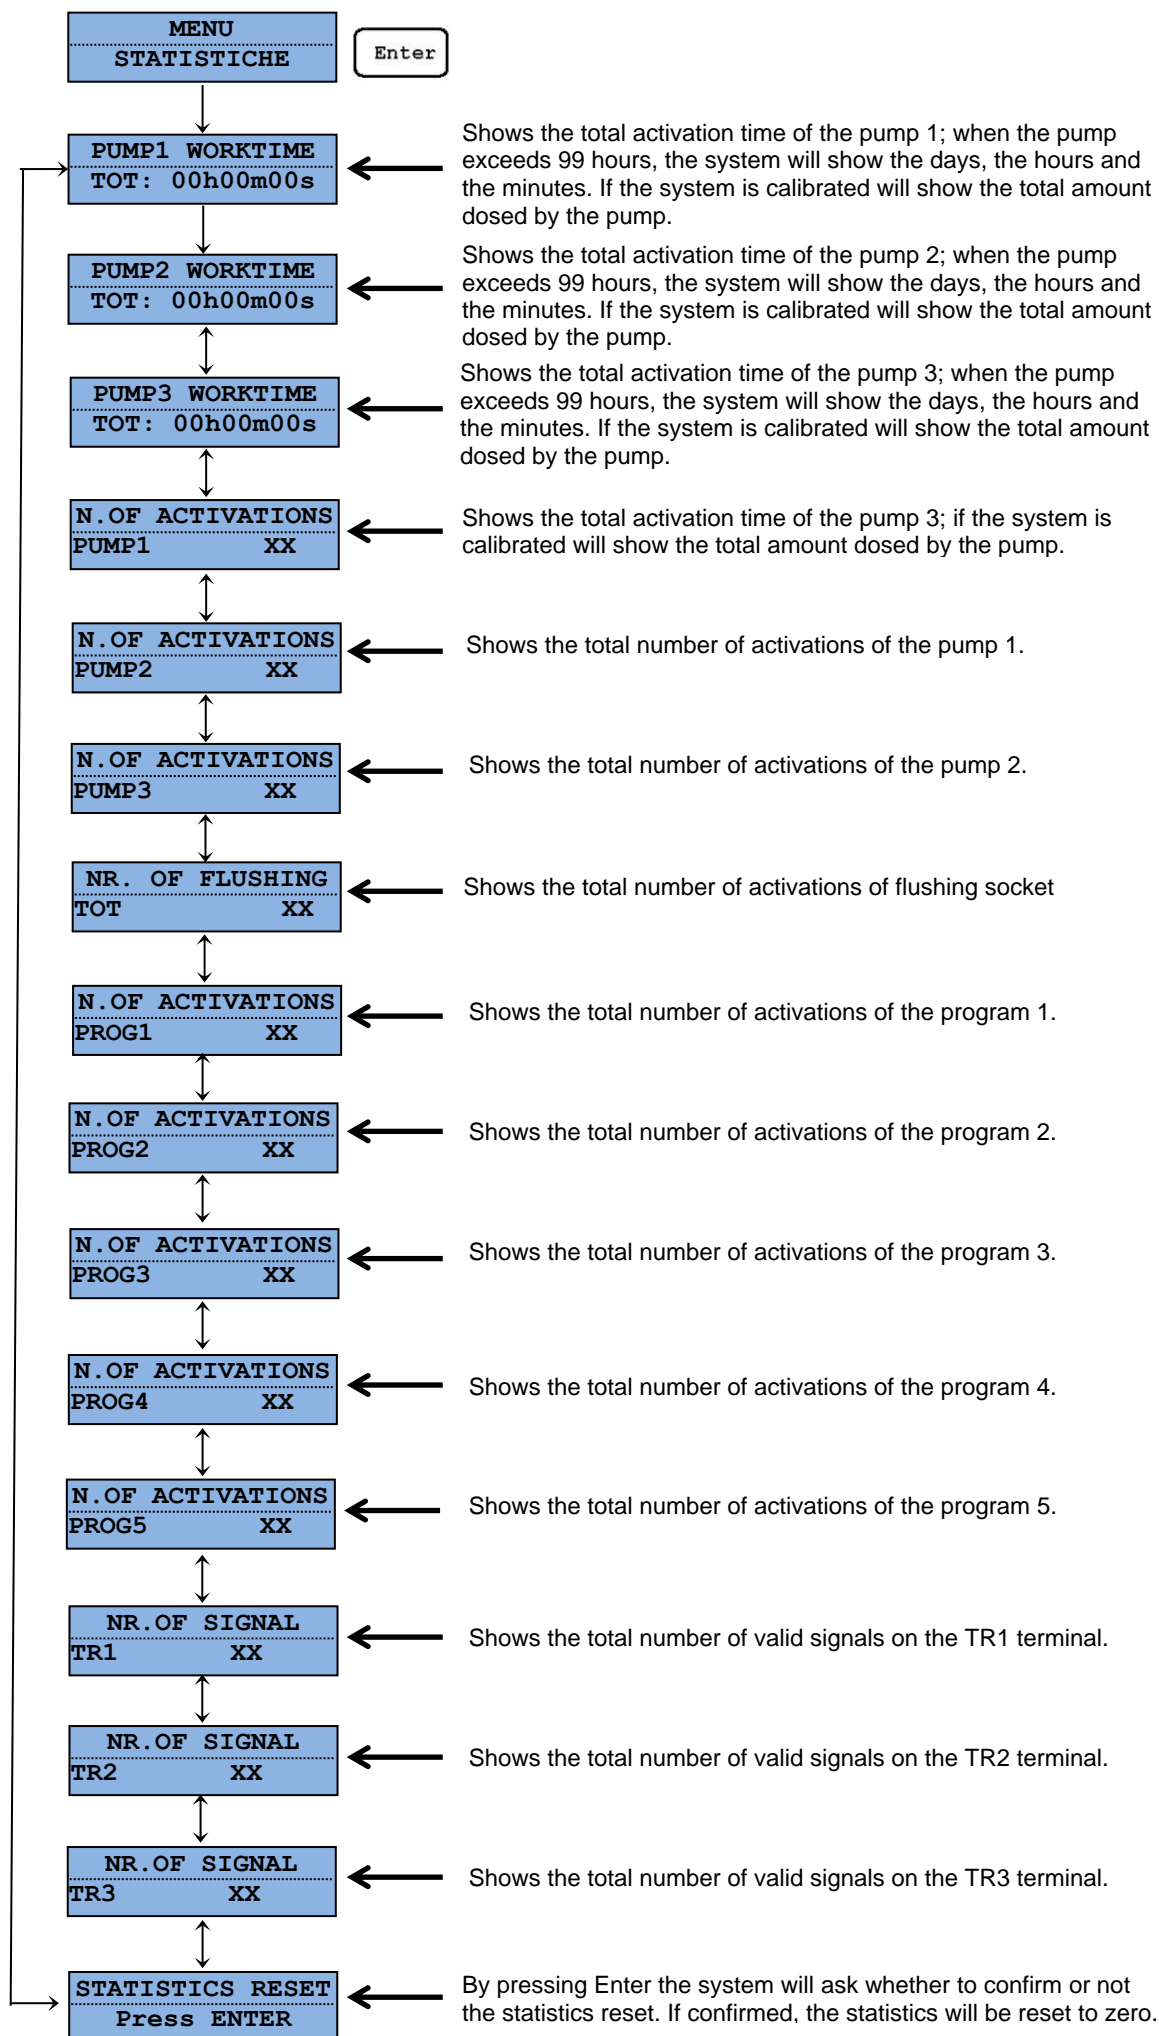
MENU
STATISTICHE

Enter

PUMP1 WORKTIME
TOT: 00h00m00s

Shows the total activation time of the pump 1; when the pump exceeds 99 hours, the system will show the days, the hours and the minutes. If the system is calibrated will show the total amount dosed by the pump.

PUMP2 WORKTIME
TOT: 00h00m00s

Shows the total activation time of the pump 2; when the pump exceeds 99 hours, the system will show the days, the hours and the minutes. If the system is calibrated will show the total amount dosed by the pump.

PUMP3 WORKTIME
TOT: 00h00m00s

Shows the total activation time of the pump 3; when the pump exceeds 99 hours, the system will show the days, the hours and the minutes. If the system is calibrated will show the total amount dosed by the pump.

N.OF ACTIVATIONS
PUMP1 XX

Shows the total activation time of the pump 3; if the system is calibrated will show the total amount dosed by the pump.

N.OF ACTIVATIONS
PUMP2 XX

Shows the total number of activations of the pump 1.

N.OF ACTIVATIONS
PUMP3 XX

Shows the total number of activations of the pump 2.

NR. OF FLUSHING
TOT XX

Shows the total number of activations of flushing socket

N.OF ACTIVATIONS
PROG1 XX

Shows the total number of activations of the program 1.

N.OF ACTIVATIONS
PROG2 XX

Shows the total number of activations of the program 2.

N.OF ACTIVATIONS
PROG3 XX

Shows the total number of activations of the program 3.

N.OF ACTIVATIONS
PROG4 XX

Shows the total number of activations of the program 4.

N.OF ACTIVATIONS
PROG5 XX

Shows the total number of activations of the program 5.

NR.OF SIGNAL
TR1 XX

Shows the total number of valid signals on the TR1 terminal.

NR.OF SIGNAL
TR2 XX

Shows the total number of valid signals on the TR2 terminal.

NR.OF SIGNAL
TR3 XX

Shows the total number of valid signals on the TR3 terminal.

STATISTICS RESET
Press ENTER

By pressing Enter the system will ask whether to confirm or not the statistics reset. If confirmed, the statistics will be reset to zero.